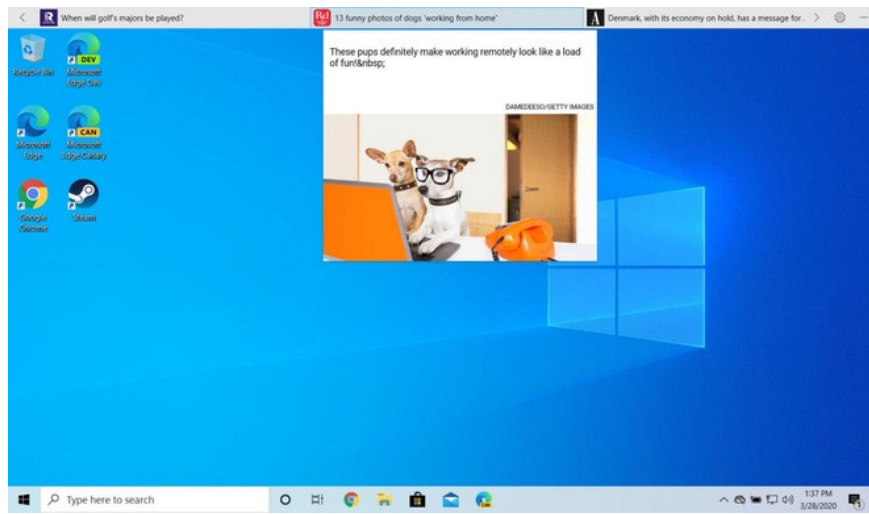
R When will golf's majors be played?

13 funny photos of dogs 'working from home'

A Denmark, with its economy on hold, has a message for...

Recycle Bin

DEV Microsoft Edge Dev

Microsoft Edge

CAN Microsoft Edge Canary

Google Chrome

Steam

These pups definitely make working remotely look like a load of fun!&nbsp;

DAMEDEESO/GETTY IMAGES

Type here to search

1:37 PM
3/28/2020